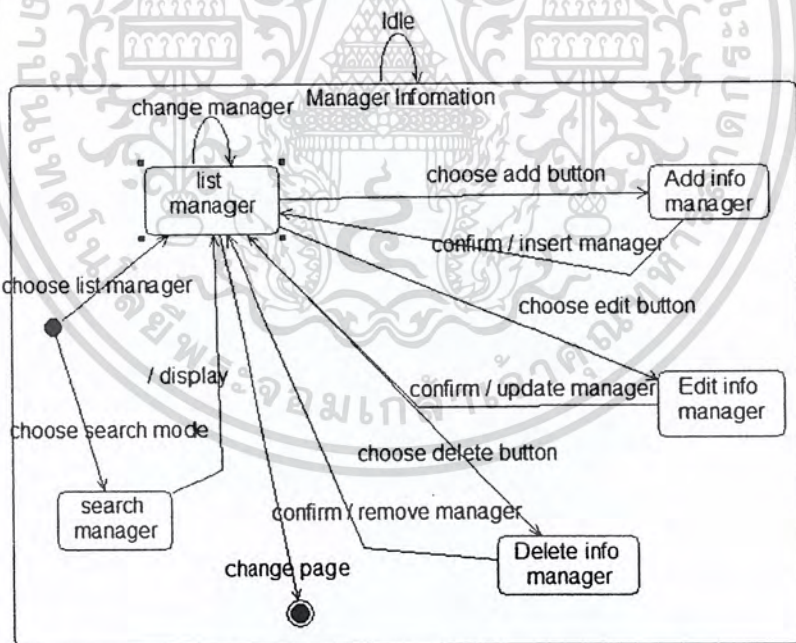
Idle

Manager Infomation

change manager

list manager

choose add button

Add info manager

confirm / insert manager

choose list manager

choose edit button

/ display

confirm / update manager

Edit info manager

choose search mode

choose delete button

search manager

confirm / remove manager

Delete info manager

change page